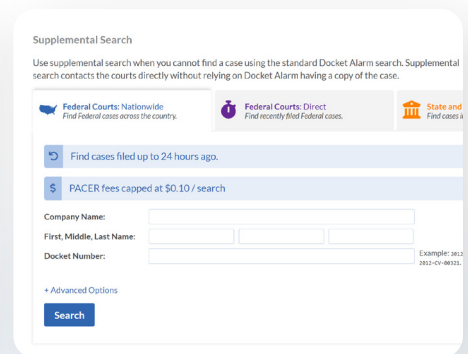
Supplemental Search

Use supplemental search when you cannot find a case using the standard Docket Alarm search. Supplemental search contacts the courts directly without relying on Docket Alarm having a copy of the case.

Federal Courts: Nationwide
Find Federal cases across the country.

Federal Courts: Direct
Find recently filed Federal cases.

State and
Find cases a

Find cases filed up to 24 hours ago.

$ PACER fees capped at $0.10 / search

Company Name:

First, Middle, Last Name:

Docket Number:

Example: 2012
2012-CV-00321.

+ Advanced Options

Search